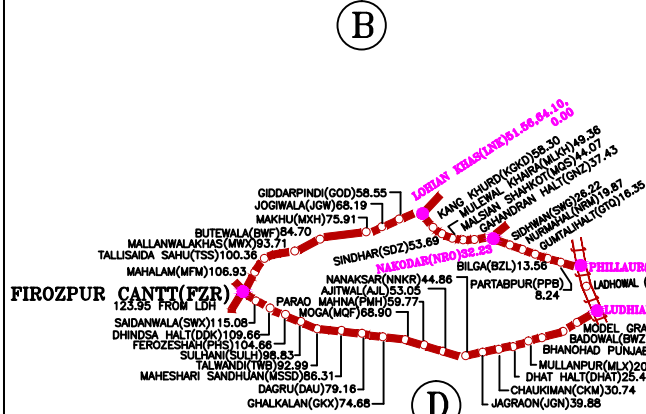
B

LOHIAN KHAS(LNK)51.56,64.10, 0.00

GIDDARPINDI(GOD)58.55
JOGIWALA(JGW)68.19
MAKHU(MXH)75.91
BUTEWALA(BWF)84.70
MALLANWALAKHAS(MWX)93.71
TALLISAIDA SAHU(TSS)100.36
MAHALAM(MFM)106.93

KANG KHURD(KGKD)58.30
MULEWAL KHAIRA(MLKH)49.36
MALSIAN SHAHKOT(MQS)44.07
GAHANDRAN HALT(GNZ)37.43
SIDHWAN(SWG)26.22
NURMAHAL(NRM)19.87
GUMTALIHALT(GTQ)16.35

SINDHAR(SDZ)53.69
NAKODAR(NRO)32.23
BILGA(BZL)13.56
PHILLAUR
LADHOWAL
PARTABPUR(PPB) 8.24
LUDHIAN

FIROZPUR CANTT(FZR)
123.95 FROM LDH

NANAKSAR(NNKR)44.86
AJITWAL(AJL)53.05
PARAO MAHNA(PMH)59.77
MOGA(MQF)68.90

SAIDANWALA(SWX)115.08
DHINDSA HALT(DDK)109.66
FEROZESHAH(PHS)104.66
SULHANI(SULH)98.83
TALWANDI(TWB)92.99
MAHESHARI SANDHUAN(MSSD)86.31
DAGRU(DAU)79.16
GHALKALAN(GKX)74.68

MODEL GRA
BADOWAL(BWZ
BHANOHAD PUNJAB
MULLANPUR(MLX)20
DHAT HALT(DHAT)25.4
CHAUKIMAN(CKM)30.74
JAGRAON(JGN)39.88

D